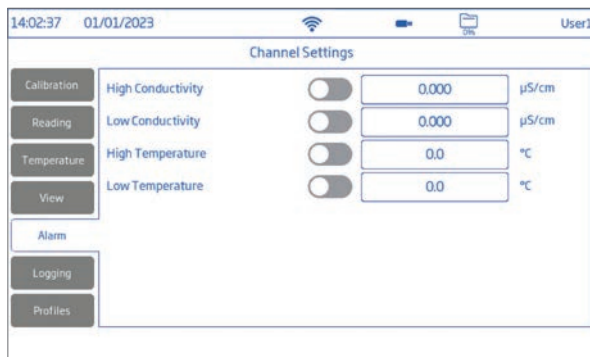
14:02:37 01/01/2023 0% User1

Channel Settings

Calibration
Reading
Temperature
View
Alarm
Logging
Profiles

| | | | |
|---|---|---|---|
| High Conductivity | | 0.000 | µS/cm |
| Low Conductivity | | 0.000 | µS/cm |
| High Temperature | | 0.0 | °C |
| Low Temperature | | 0.0 | °C |